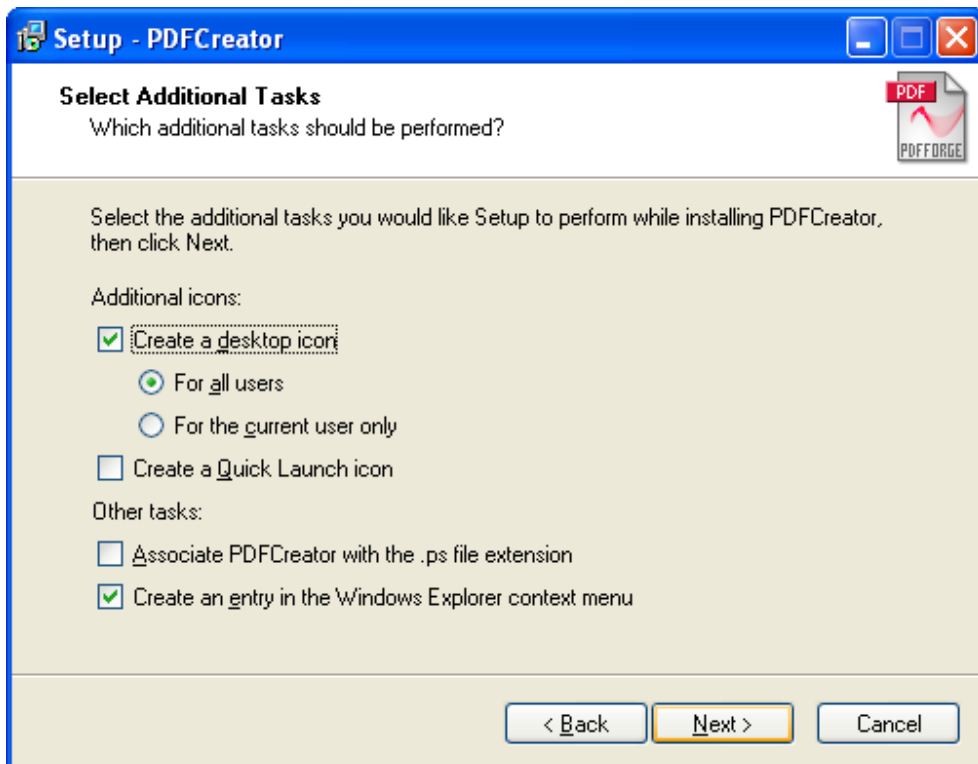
Setup - PDFCreator

Select Additional Tasks
Which additional tasks should be performed?

PDF
PDFFORGE

Select the additional tasks you would like Setup to perform while installing PDFCreator, then click Next.

Additional icons:

Create a desktop icon

For all users

For the current user only

Create a Quick Launch icon

Other tasks:

Associate PDFCreator with the .ps file extension

Create an entry in the Windows Explorer context menu

< Back
Next >
Cancel